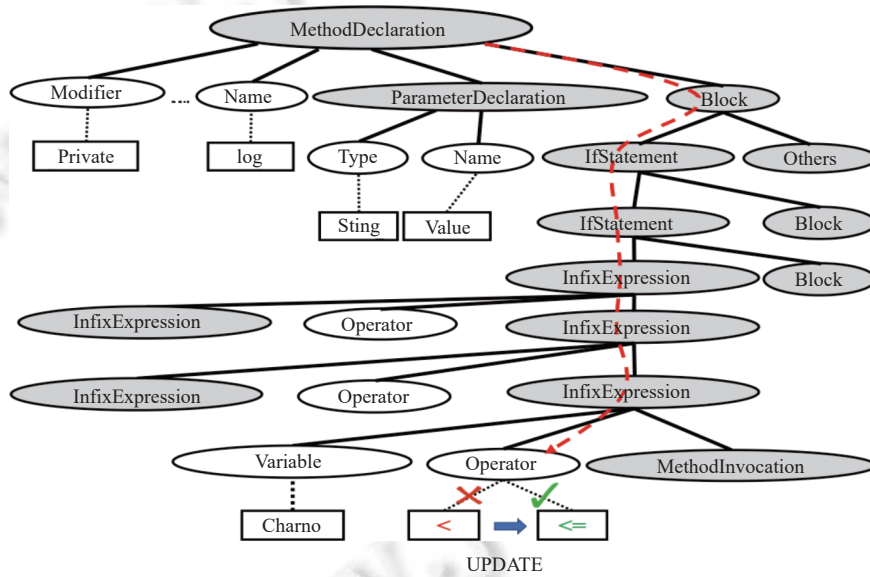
MethodDeclaration

Modifier ... Name ParameterDeclaration Block

Private log Type Name IfStatement Others

Sting Value IfStatement Block

InfixExpression Block

InfixExpression Operator InfixExpression

InfixExpression Operator InfixExpression

Variable Operator MethodInvocation

Charno < <=

UPDATE